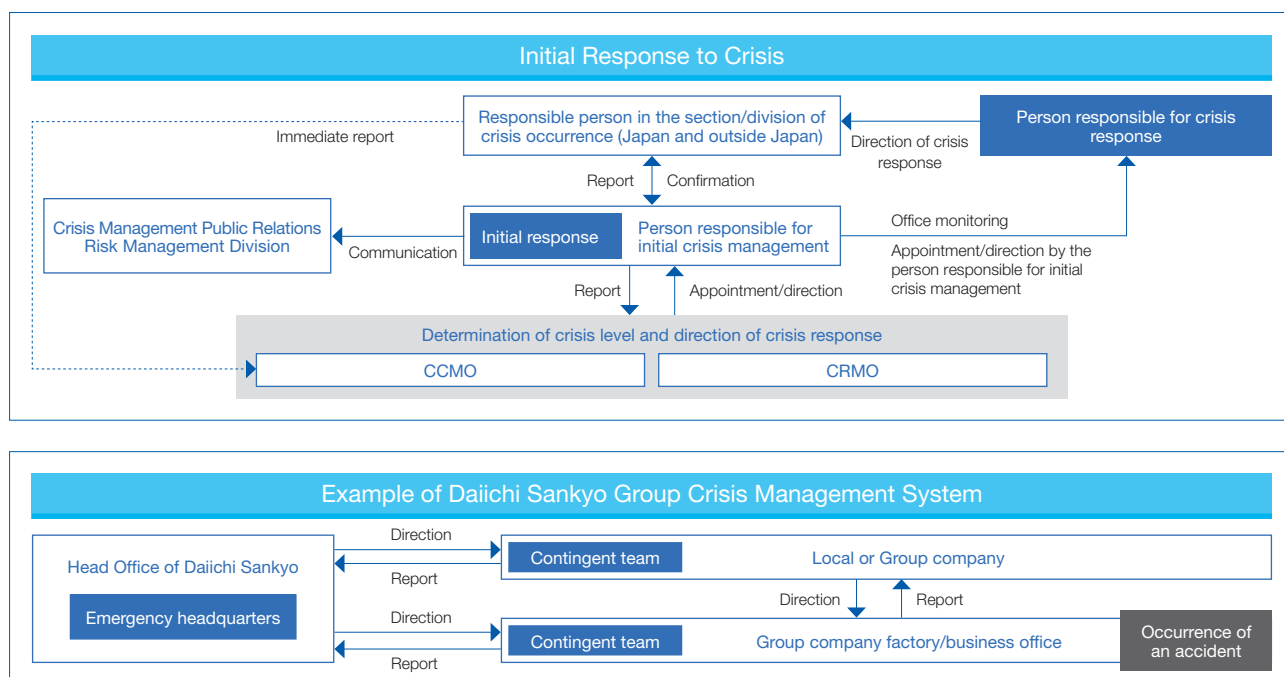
Initial Response to Crisis

Immediate report

Responsible person in the section/division of crisis occurrence (Japan and outside Japan)

Direction of crisis response

Person responsible for crisis response

Report

Confirmation

Crisis Management Public Relations Risk Management Division

Communication

Initial response

Person responsible for initial crisis management

Office monitoring

Appointment/direction by the person responsible for initial crisis management

Report

Appointment/direction

Determination of crisis level and direction of crisis response

CCMO

CRMO

Example of Daiichi Sankyo Group Crisis Management System

Head Office of Daiichi Sankyo

Emergency headquarters

Direction

Report

Contingent team

Local or Group company

Direction

Report

Direction

Report

Contingent team

Group company factory/business office

Occurrence of an accident